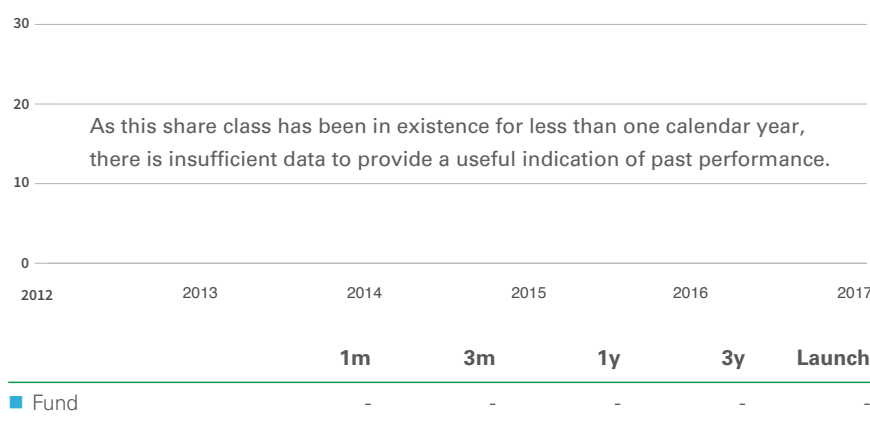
30

20

As this share class has been in existence for less than one calendar year, there is insufficient data to provide a useful indication of past performance.

10

0

2012 2013 2014 2015 2016 2017

| | 1m | 3m | 1y | 3y | Launch |
|---|---|---|---|---|---|
| Fund | - | - | - | - | - |